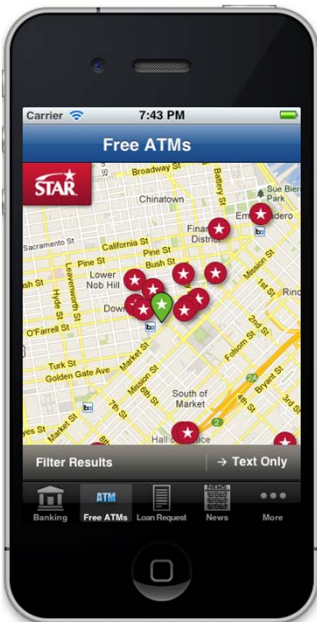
Carrier
7:43 PM
Free ATMs
STAR
Broadway St
Battery St
Su Bie Pal
Chinatown
Embarcadero
Sacramento St
California St
Financial District
Lower Nob Hill
Bush St
Mission St
Leavenworth St
Hyde St
Rinc
O'Farrell St
Down
Folsom St
Turk St
Golden Gate Ave
South of Market
Market St
Bryant St
Hall of Justice
Filter Results
→ Text Only
Banking
ATM
Free ATMs
Loan Request
News
More